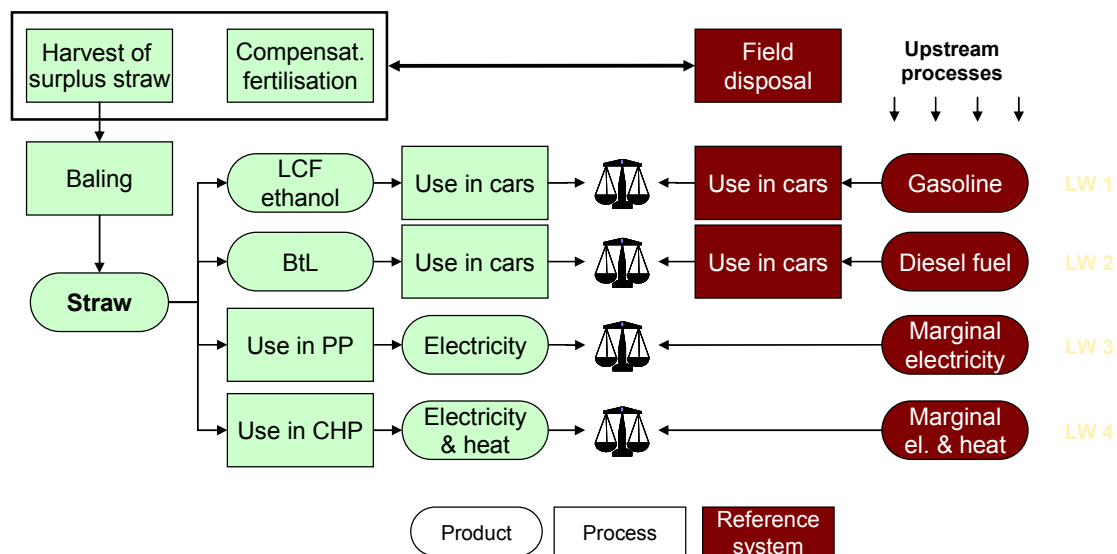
Harvest of surplus straw

Compensat. fertilisation

Field disposal

Upstream processes

Baling

LCF ethanol

Use in cars

Use in cars

Gasoline

LW 1

BtL

Use in cars

Use in cars

Diesel fuel

LW 2

Straw

Use in PP

Electricity

Marginal electricity

LW 3

Use in CHP

Electricity & heat

Marginal el. & heat

LW 4

Product

Process

Reference system